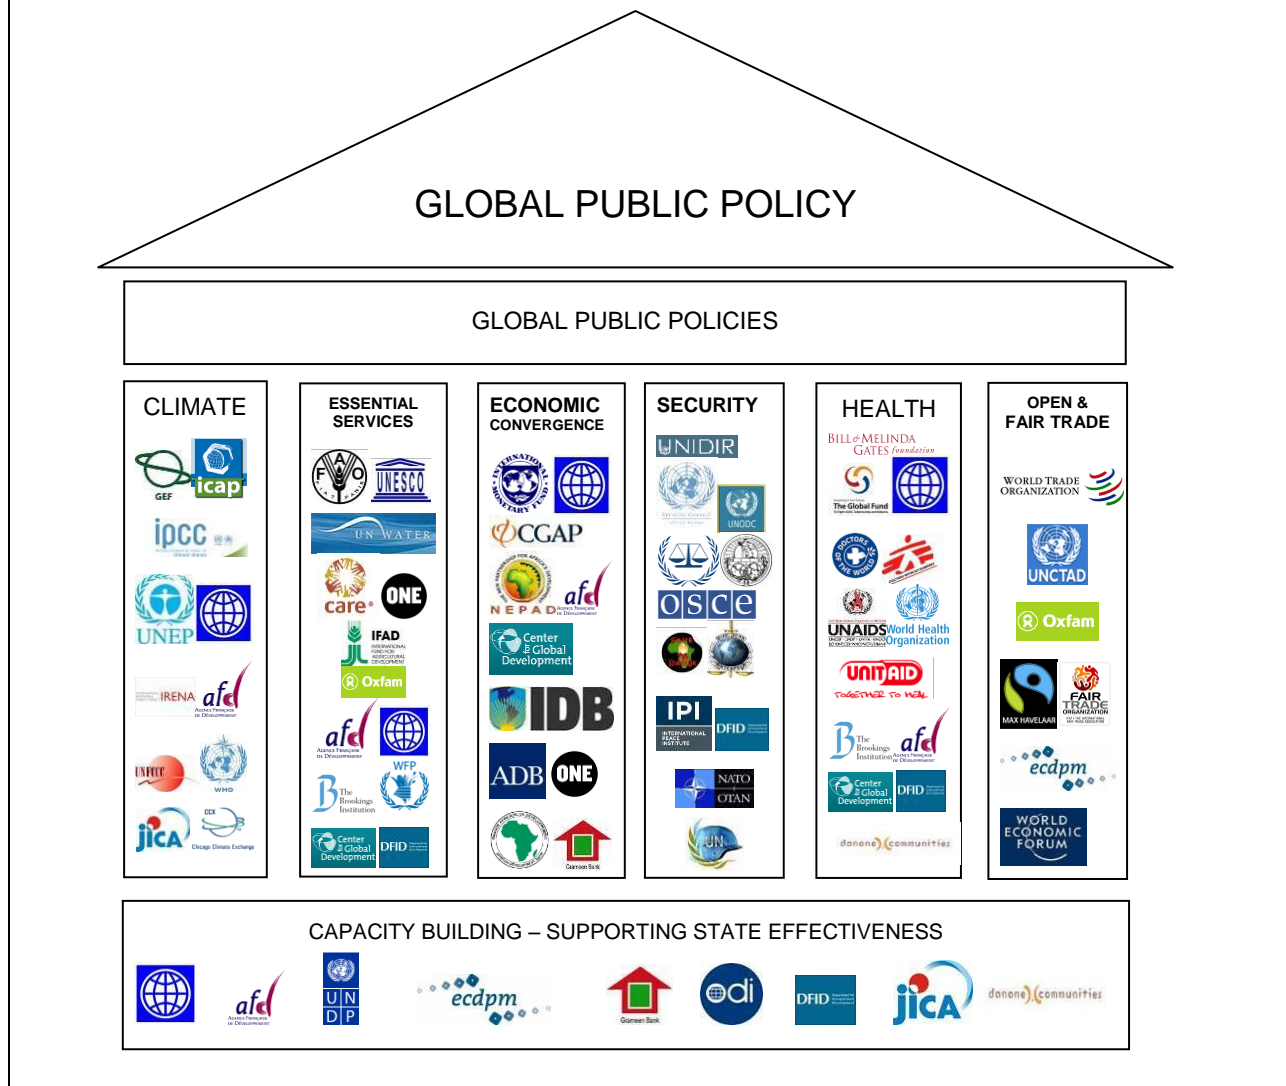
GLOBAL PUBLIC POLICY

GLOBAL PUBLIC POLICIES

CLIMATE

GEF icap

ipcc

UNEP

IRENA afd

WMO

jica CCX Chicago Climate Exchange

ESSENTIAL SERVICES

FAO UNESCO

UN WATER

care ONE

IFAD

Oxfam

afd

WFP

The Brookings Institution

Center for Global Development DFID

ECONOMIC CONVERGENCE

INTERNATIONAL MONETARY FUND

CGAP

NEPAD afd

Center for Global Development

IDB

ADB ONE

Grameen Bank

SECURITY

UNIDIR

UNODC

osce

IPI INTERNATIONAL PEACE INSTITUTE DFID

NATO OTAN

UN

HEALTH

BILL & MELINDA GATES foundation

The Global Fund

UNAIDS World Health Organization

UNITAID TOGETHER TO HEAL

The Brookings Institution afd

Center for Global Development DFID

danone communities

OPEN & FAIR TRADE

WORLD TRADE ORGANIZATION

UNCTAD

Oxfam

MAX HAVELAAR FAIR TRADE

ecdpm

WORLD ECONOMIC FORUM

CAPACITY BUILDING – SUPPORTING STATE EFFECTIVENESS

afd UNDP ecdpm Grameen Bank odi DFID jica danone communities